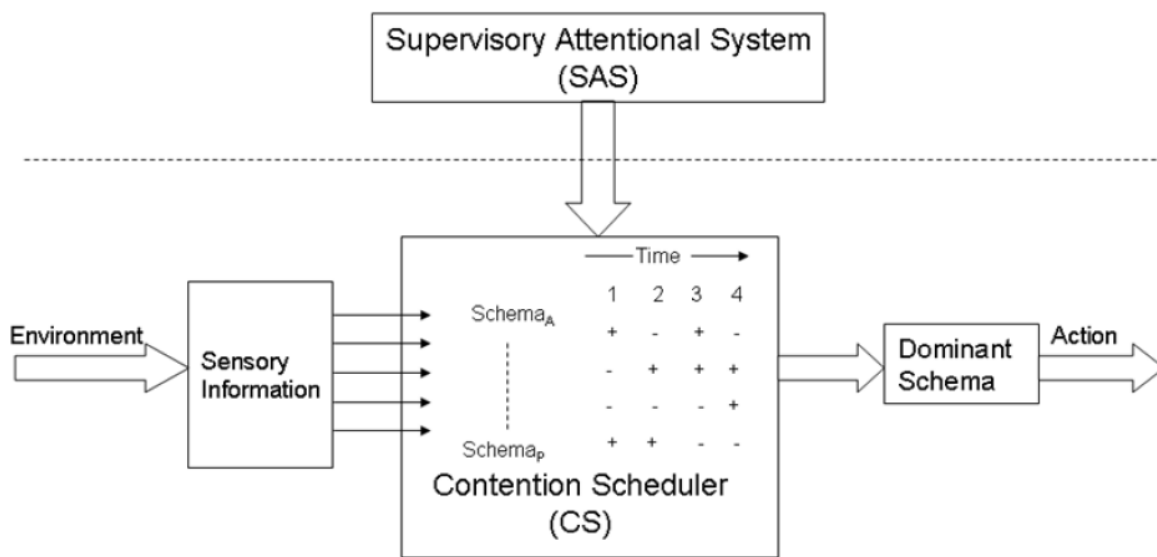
Supervisory Attentional System (SAS)

Environment

Sensory Information

Time

| | 1 | 2 | 3 | 4 |
|---|---|---|---|---|
| $Schema_A$ | + | - | + | - |
| | - | + | + | + |
| | - | - | - | + |
| $Schema_P$ | + | + | - | - |

Contention Scheduler (CS)

Dominant Schema

Action